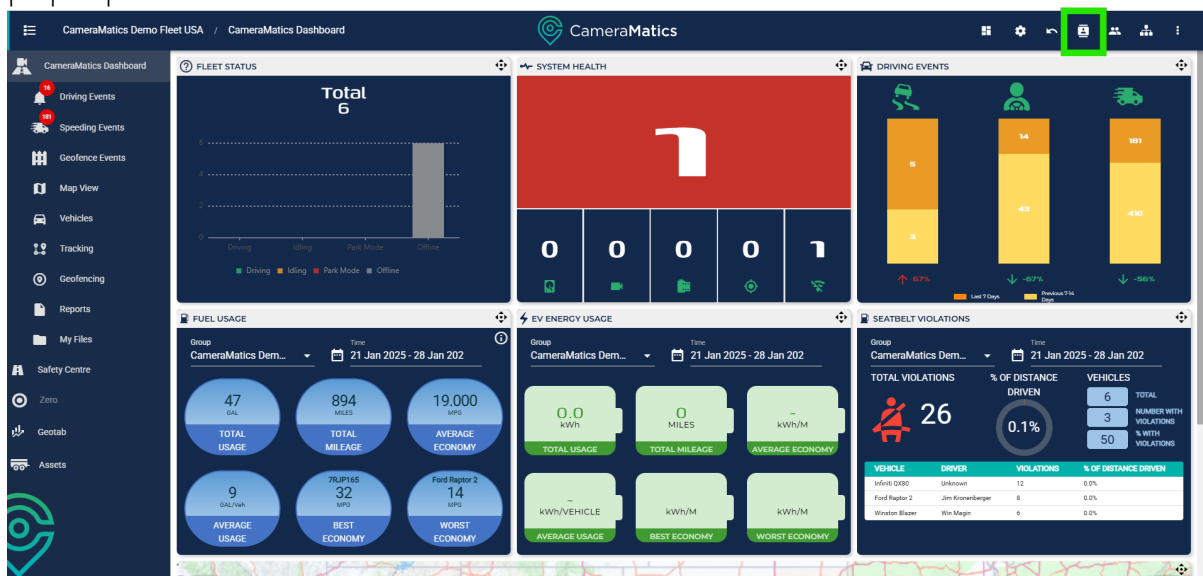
CameraMatics Demo Fleet USA / CameraMatics Dashboard

CameraMatics

CameraMatics Dashboard
16
Driving Events
181
Speeding Events
Geofence Events
Map View
Vehicles
Tracking
Geofencing
Reports
My Files
Safety Centre
Zero
Geotab
Assets

FLEET STATUS
Total
6
6
4
2
0
Driving Idling Park Mode Offline
Driving Idling Park Mode Offline

SYSTEM HEALTH
1
0 0 0 0 1

DRIVING EVENTS
5
3
14
43
181
410
↑ 67%
↓ -67%
↓ -56%
Last 7 Days
Previous 7-14 Days

FUEL USAGE
Group
CameraMatics Dem...
Time
21 Jan 2025 - 28 Jan 202
47
GAL
TOTAL USAGE
894
MILES
TOTAL MILEAGE
19.000
MPG
AVERAGE ECONOMY
9
GAL/Veh
AVERAGE USAGE
7RJP165
32
MPG
BEST ECONOMY
Ford Raptor 2
14
MPG
WORST ECONOMY

EV ENERGY USAGE
Group
CameraMatics Dem...
Time
21 Jan 2025 - 28 Jan 202
0.0
kWh
TOTAL USAGE
0
MILES
TOTAL MILEAGE
-
kWh/M
AVERAGE ECONOMY
-
kWh/VEHICLE
AVERAGE USAGE
kWh/M
BEST ECONOMY
kWh/M
WORST ECONOMY

SEATBELT VIOLATIONS
Group
CameraMatics Dem...
Time
21 Jan 2025 - 28 Jan 202
TOTAL VIOLATIONS
26
% OF DISTANCE DRIVEN
0.1%
VEHICLES
6
TOTAL
3
NUMBER WITH VIOLATIONS
50
% WITH VIOLATIONS

| VEHICLE | DRIVER | VIOLATIONS | % OF DISTANCE DRIVEN |
|---|---|---|---|
| Infiniti QX80 | Unknown | 12 | 0.0% |
| Ford Raptor 2 | Jim Kronenberger | 8 | 0.0% |
| Winston Blazer | Win Magin | 6 | 0.0% |